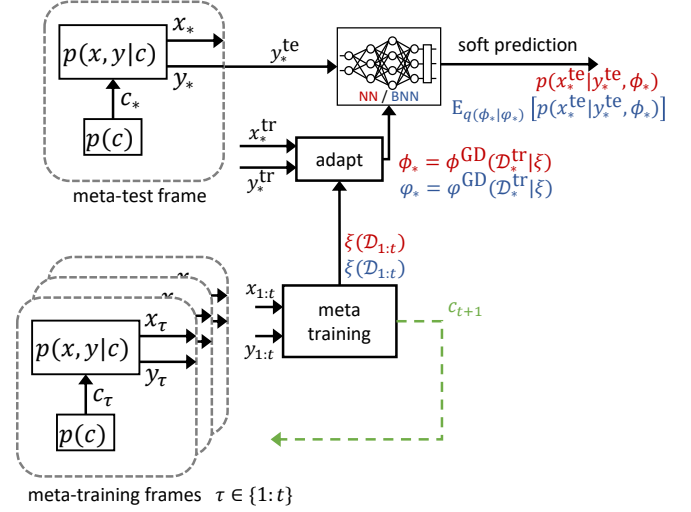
$p(x, y|c)$
$x_*$
$y_*$
$c_*$
$p(c)$
meta-test frame
$y_*^{\text{te}}$
NN / BNN
soft prediction
$p(x_*^{\text{te}}|y_*^{\text{te}}, \phi_*)$
$\text{E}_{q(\phi_*|\varphi_*)}\left[p(x_*^{\text{te}}|y_*^{\text{te}}, \phi_*)\right]$
$x_*^{\text{tr}}$
$y_*^{\text{tr}}$
adapt
$\phi_* = \phi^{\text{GD}}(\mathcal{D}_*^{\text{tr}}|\xi)$
$\varphi_* = \varphi^{\text{GD}}(\mathcal{D}_*^{\text{tr}}|\xi)$
$\xi(\mathcal{D}_{1:t})$
$\xi(\mathcal{D}_{1:t})$
$x_{1:t}$
$y_{1:t}$
meta training
$c_{t+1}$
$p(x, y|c)$
$x_\tau$
$y_\tau$
$c_\tau$
$p(c)$
meta-training frames $\tau \in \{1:t\}$